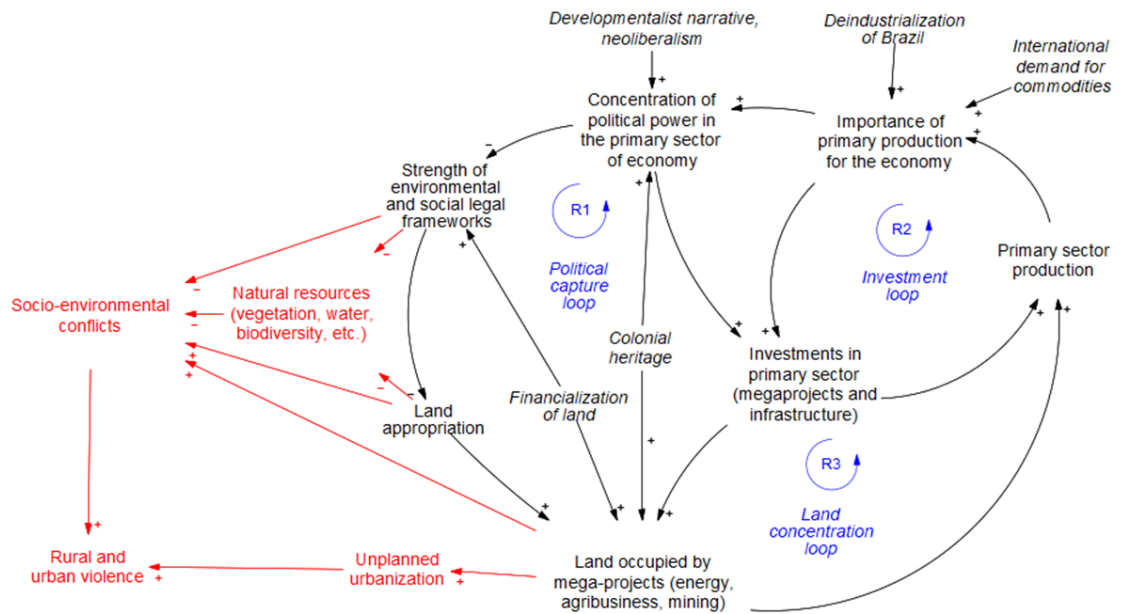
Developmentalist narrative, neoliberalism

Deindustrialization of Brazil

International demand for commodities

+

Concentration of political power in the primary sector of economy

+

Importance of primary production for the economy

+

+

–

Strength of environmental and social legal frameworks

R1

Political capture loop

R2

Investment loop

Primary sector production

–

Socio-environmental conflicts

–

Natural resources (vegetation, water, biodiversity, etc.)

–

–

+

+

+

Colonial heritage

+

+

+

+

–

–

Land appropriation

Financialization of land

Investments in primary sector (megaprojects and infrastructure)

+

R3

Land concentration loop

+

+

+

+

+

Rural and urban violence

+

Unplanned urbanization

+

Land occupied by mega-projects (energy, agribusiness, mining)